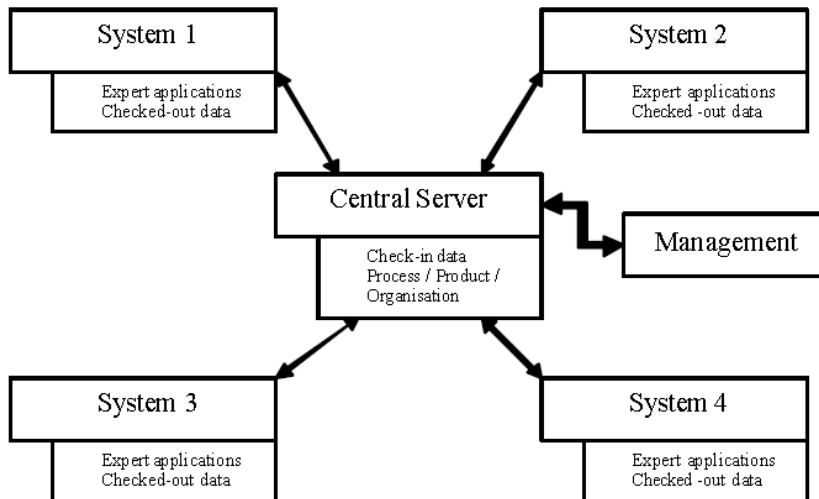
System 1

Expert applications
Checked-out data

System 2

Expert applications
Checked -out data

Central Server

Check-in data
Process / Product / Organisation

Management

System 3

Expert applications
Checked-out data

System 4

Expert applications
Checked -out data